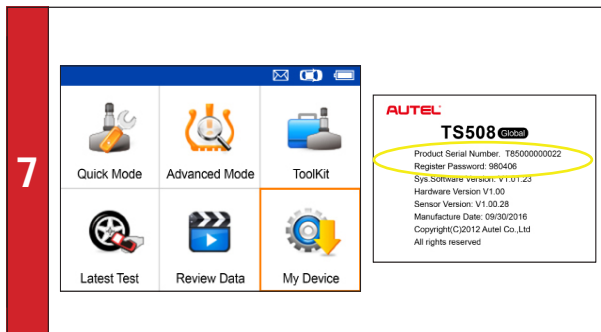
7

Quick Mode
Advanced Mode
ToolKit
Latest Test
Review Data
My Device

AUTEL
TS508 Global
Product Serial Number: TS5000000022
Register Password: 980406
Sys.Software Version: V1.01.23
Hardware Version V1.00
Sensor Version: V1.00.28
Manufacture Date: 09/30/2016
Copyright(C)2012 Autel Co.,Ltd
All rights reserved